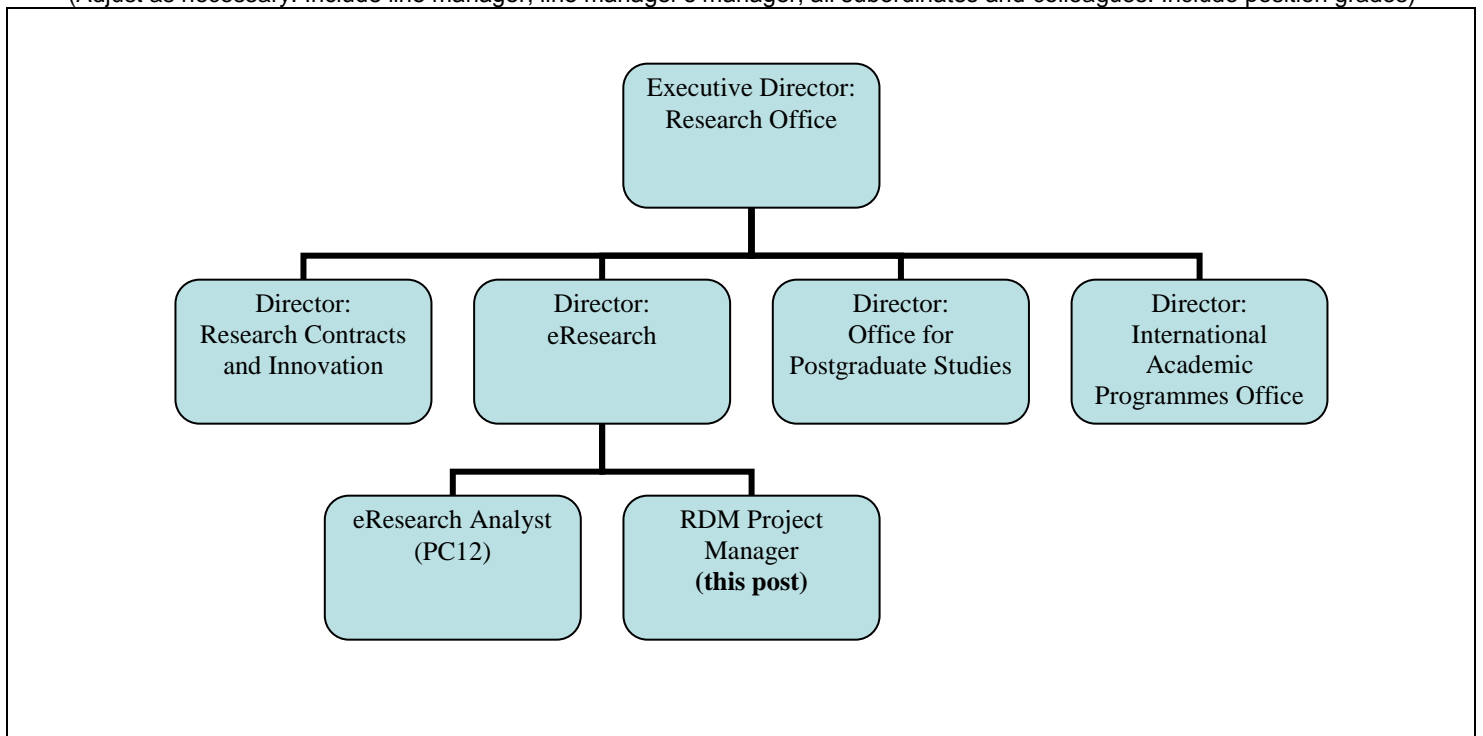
(Adjust as necessary. Include line manager, line manager's manager, all subordinates and colleagues. Include position grades)

Executive Director: Research Office

Director: Research Contracts and Innovation

Director: eResearch

Director: Office for Postgraduate Studies

Director: International Academic Programmes Office

eResearch Analyst (PC12)

RDM Project Manager **(this post)**